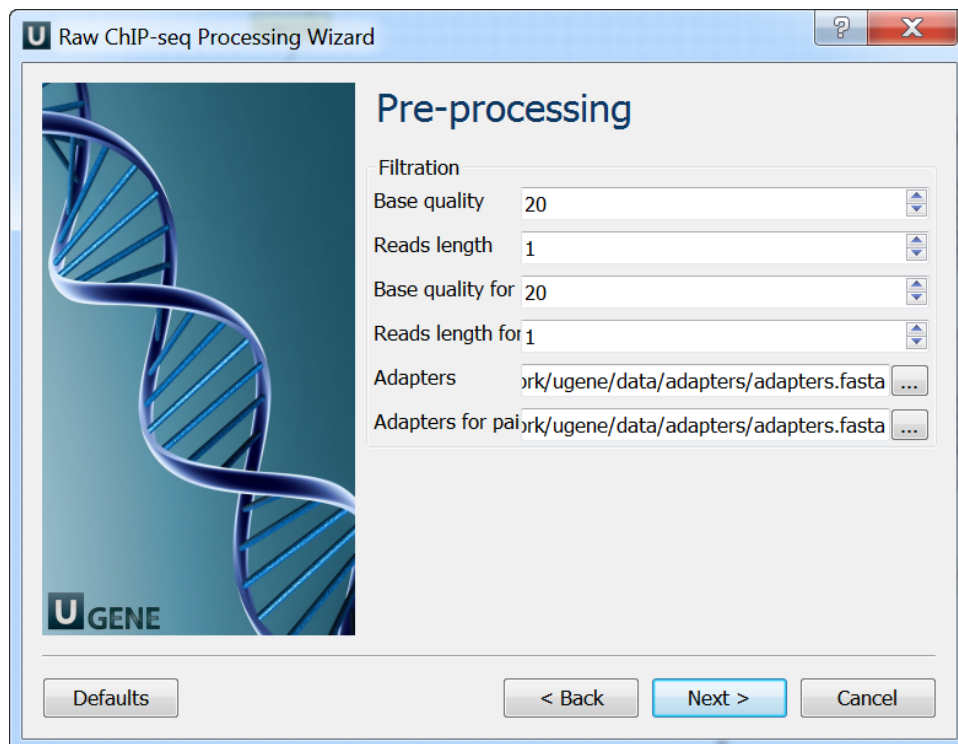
U Raw ChIP-seq Processing Wizard

?

X

U GENE

Pre-processing

Filtration

Base quality
20

Reads length
1

Base quality for
20

Reads length for
1

Adapters
ork/ugene/data/adapters/adapters.fasta
...

Adapters for pai
ork/ugene/data/adapters/adapters.fasta
...

Defaults

< Back

Next >

Cancel